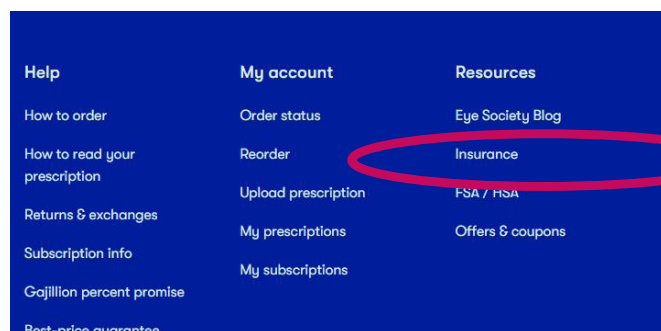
Help

How to order

How to read your prescription

Returns & exchanges

Subscription info

Gajillion percent promise

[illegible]

My account

Order status

Reorder

Upload prescription

My prescriptions

My subscriptions

Resources

Eye Society Blog

Insurance

FSA / HSA

Offers & coupons